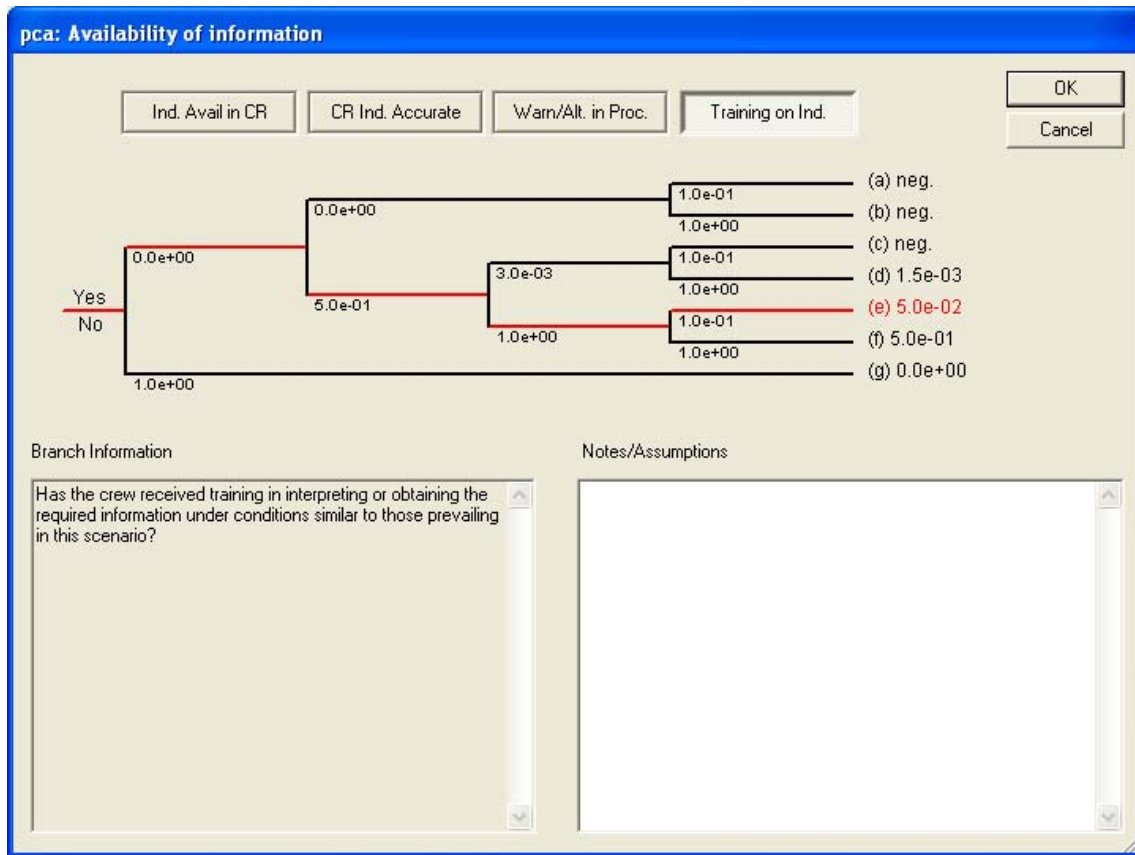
pca: Availability of information

Ind. Avail in CR
CR Ind. Accurate
Warn/Alt. in Proc.
Training on Ind.

OK
Cancel

Yes
No

0.0e+00
0.0e+00
1.0e-01
(a) neg.
1.0e+00
(b) neg.
5.0e-01
3.0e-03
1.0e-01
(c) neg.
1.0e+00
(d) 1.5e-03
1.0e+00
1.0e-01
(e) 5.0e-02
1.0e+00
(f) 5.0e-01
1.0e+00
(g) 0.0e+00

Branch Information

Has the crew received training in interpreting or obtaining the required information under conditions similar to those prevailing in this scenario?

Notes/Assumptions